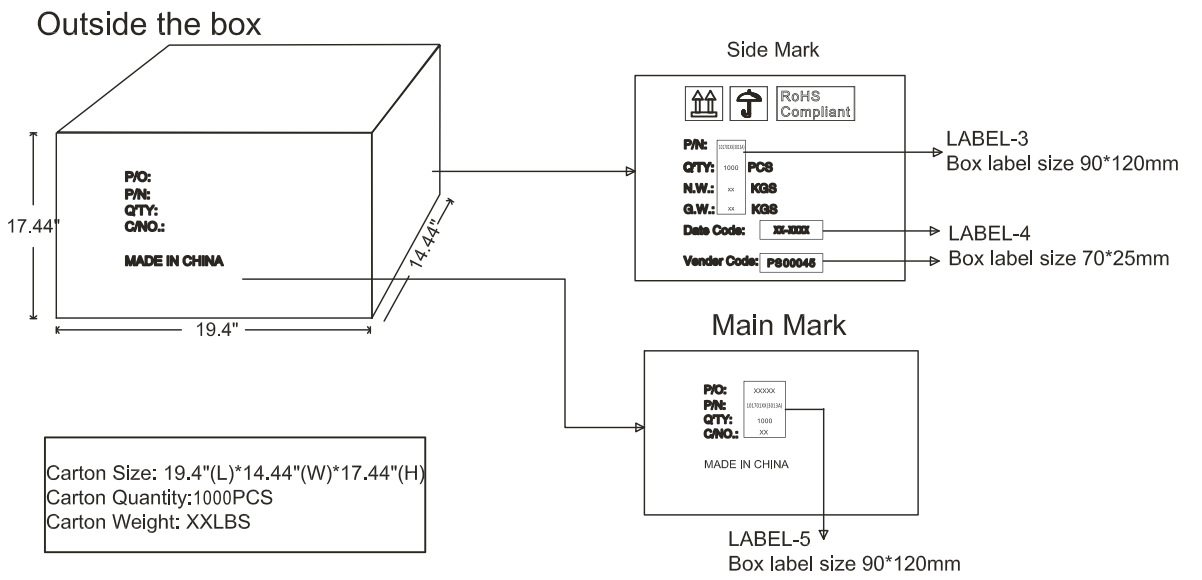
Outside the box

P/O:
P/N:
Q'TY:
C/NO.:

MADE IN CHINA

17.44"

14.44"

19.4"

Side Mark

RoHS Compliant

P/N: 101701XX(3013A)
Q'TY: 1000 PCS
N.W.: xx KGS
G.W.: xx KGS
Date Code: XX-XXXX
Vender Code: PS00045

LABEL-3
Box label size 90*120mm

LABEL-4
Box label size 70*25mm

Main Mark

P/O: XXXXX
P/N: 101701XX(3013A)
Q'TY: 1000
C/NO.: XX

MADE IN CHINA

LABEL-5
Box label size 90*120mm

Carton Size: 19.4"(L)*14.44"(W)*17.44"(H)
Carton Quantity:1000PCS
Carton Weight: XXLBS